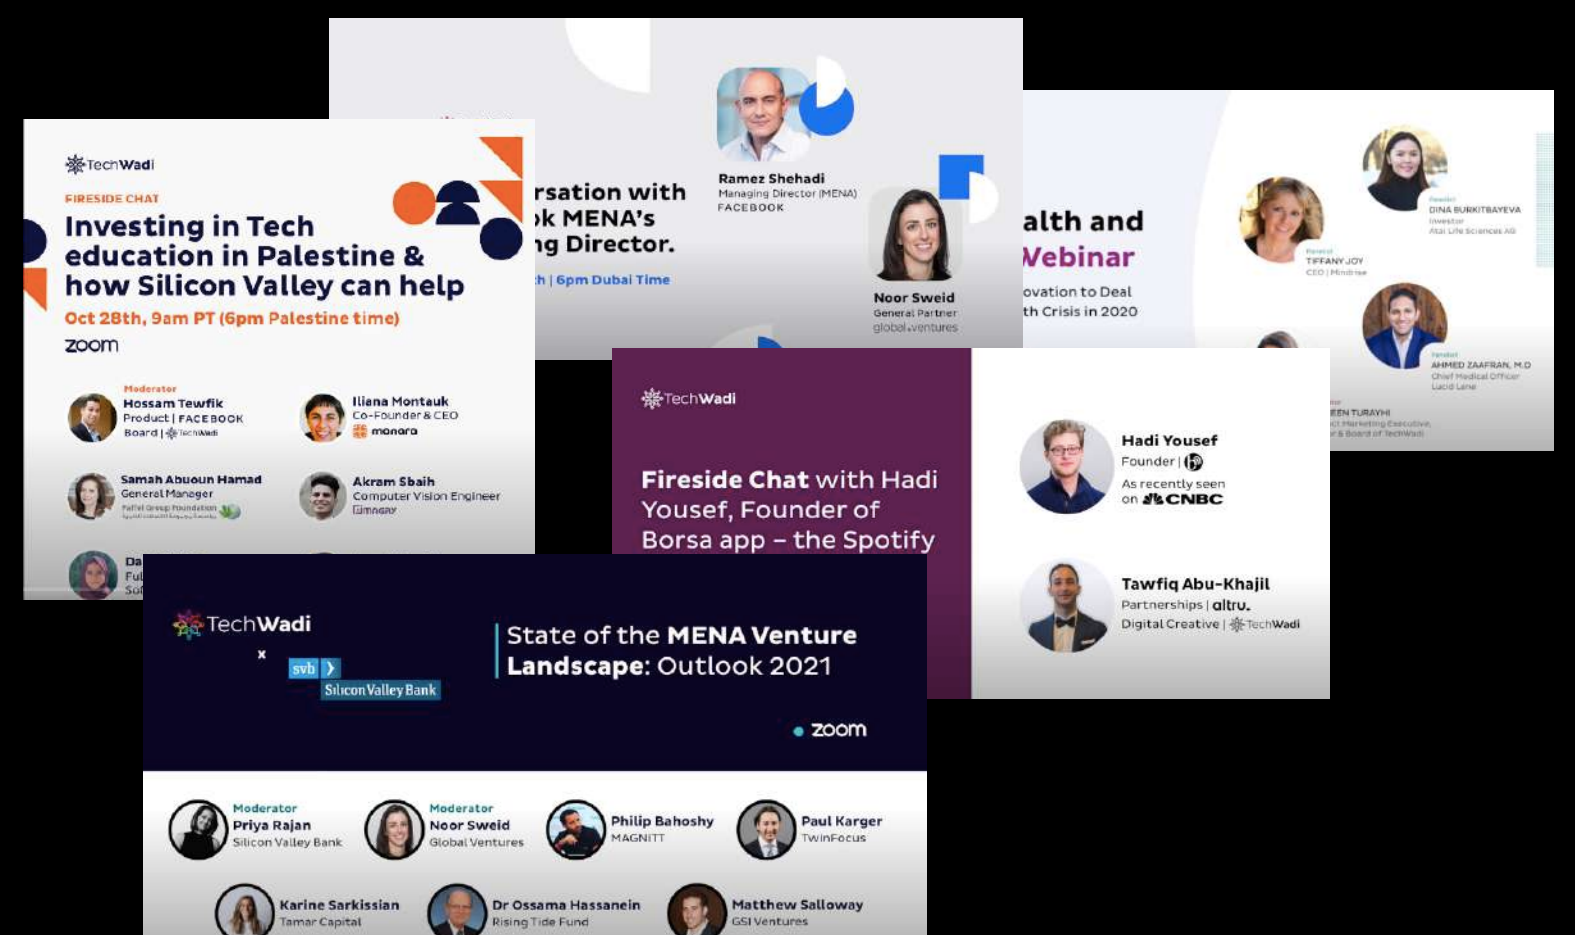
TechWadi

FIRESIDE CHAT

Investing in Tech education in Palestine & how Silicon Valley can help

Oct 28th, 9am PT (6pm Palestine time)

zoom

Moderator
Hossam Tewfik
Product | FACEBOOK
Board | TechWadi

Iliana Montauk
Co-Founder & CEO
manara

Samah Abuoun Hamad
General Manager
Paltel Group Foundation

Akram Sbaih
Computer Vision Engineer
Lumosity

Da
Fu
So

rsation with
ok MENA's
ng Director.

h | 6pm Dubai Time

Ramez Shehadi
Managing Director (MENA)
FACEBOOK

Noor Sweid
General Partner
global ventures

alth and
Webinar

ovation to Deal
th Crisis in 2020

Panelist
DINA BURKITBAYEVA
Investor
Atai Life Sciences AG

Panelist
TIFFANY JOY
CEO | Mindrise

Panelist
AHMED ZAAFRAN, M.D
Chief Medical Officer
Lucid Lane

EEN TURAYHI
ct Marketing Executive,
r & Board of TechWadi

TechWadi

Fireside Chat with Hadi Yousef, Founder of Borsa app – the Spotify

Hadi Yousef
Founder |
As recently seen on CNBC

Tawfiq Abu-Khajil
Partnerships | altru.
Digital Creative | TechWadi

TechWadi
x
svb
Silicon Valley Bank

State of the MENA Venture Landscape: Outlook 2021

zoom

Moderator
Priya Rajan
Silicon Valley Bank

Moderator
Noor Sweid
Global Ventures

Philip Bahoshy
MAGNITT

Paul Karger
TwinFocus

Karine Sarkissian
Tamar Capital

Dr Ossama Hassanein
Rising Tide Fund

Matthew Salloway
GSI Ventures